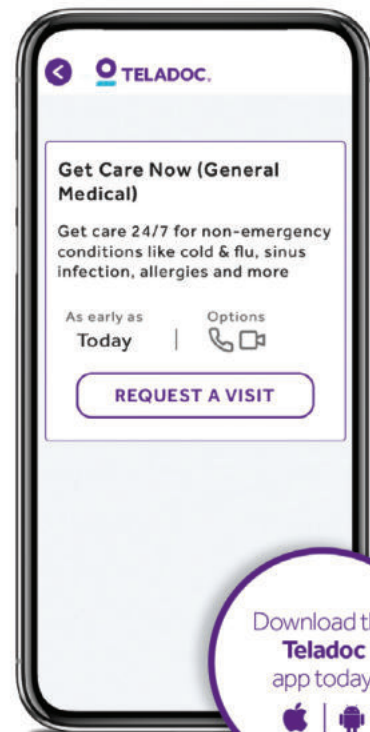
TELADOC.

Get Care Now (General Medical)

Get care 24/7 for non-emergency conditions like cold & flu, sinus infection, allergies and more

As early as
Today

Options

REQUEST A VISIT

Download th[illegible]
Teladoc
app today